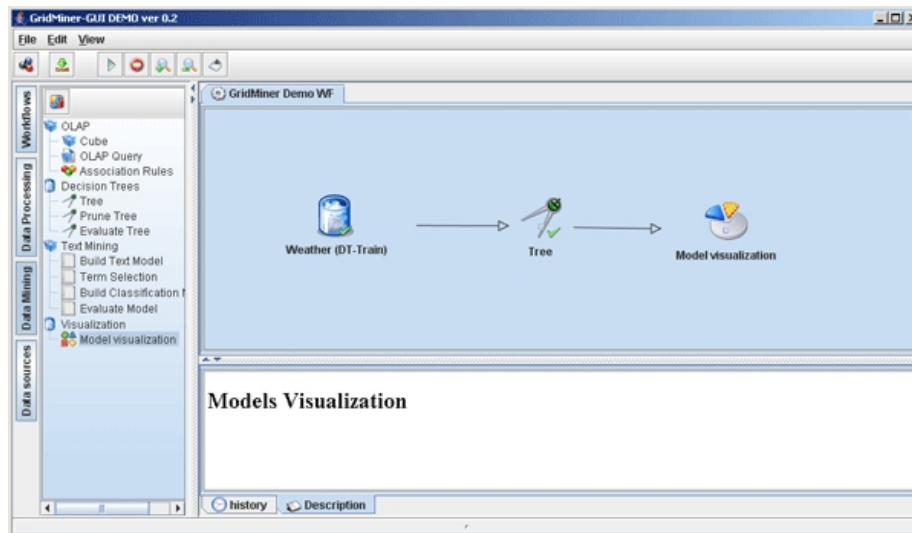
GridMiner-GUI DEMO ver 0.2

File Edit View

Workflows

Data Processing

Data Mining

Data sources

OLAP
Cube
OLAP Query
Association Rules
Decision Trees
Tree
Prune Tree
Evaluate Tree
Text Mining
Build Text Model
Term Selection
Build Classification I
Evaluate Model
Visualization
Model visualization

GridMiner Demo WF

Weather (DT-Train)

Tree

Model visualization

Models Visualization

history

Description